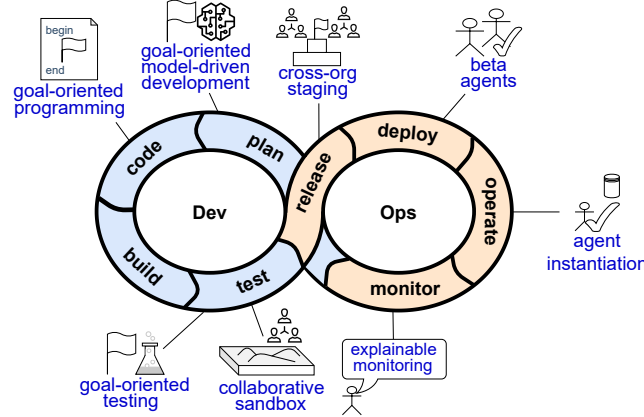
begin
end
goal-oriented programming

goal-oriented model-driven development

cross-org staging

beta agents

code
plan
release
deploy
Dev
Ops
operate
build
test
monitor

agent instantiation

explainable monitoring

goal-oriented testing

collaborative sandbox